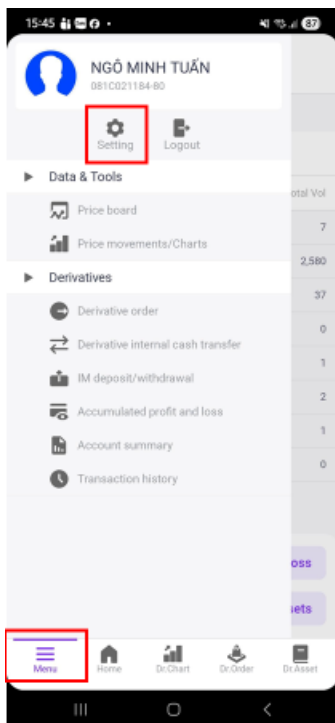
15:45

87

NGÔ MINH TUẤN
081C021184-80

Setting
Logout

Data & Tools

Price board

Price movements/Charts

Derivatives

Derivative order

Derivative internal cash transfer

IM deposit/withdrawal

Accumulated profit and loss

Account summary

Transaction history

otal Vol
7
2,580
37
0
1
2
1
0

oss
sets

Menu
Home
Dr.Chart
Dr.Order
Dr.Asset